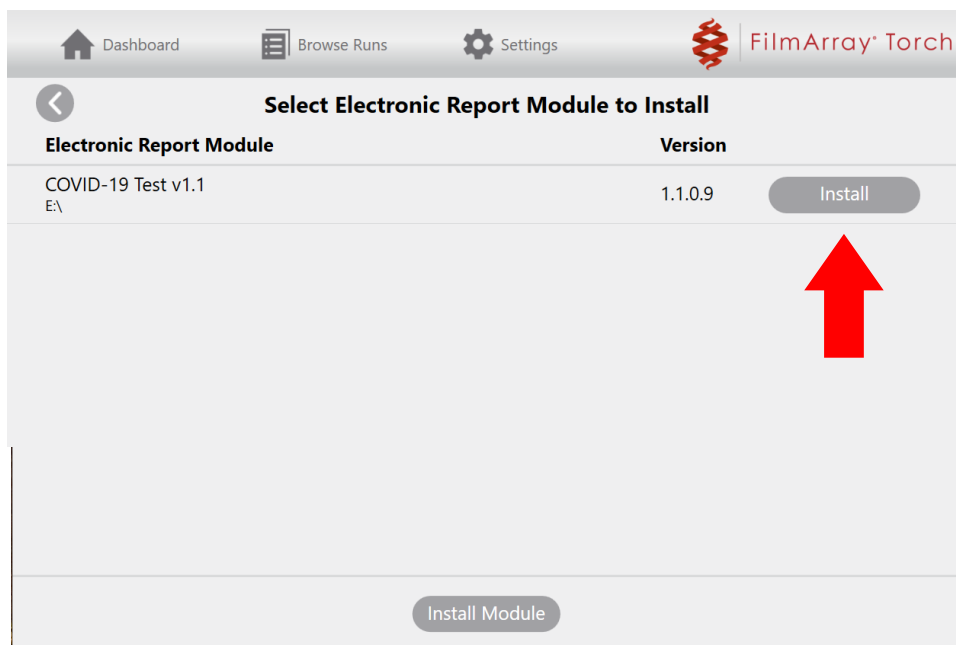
Dashboard Browse Runs Settings FilmArray® Torch

Select Electronic Report Module to Install

| Electronic Report Module | Version | |
|---|---|---|
| COVID-19 Test v1.1 E:\ | 1.1.0.9 | Install |

Install Module